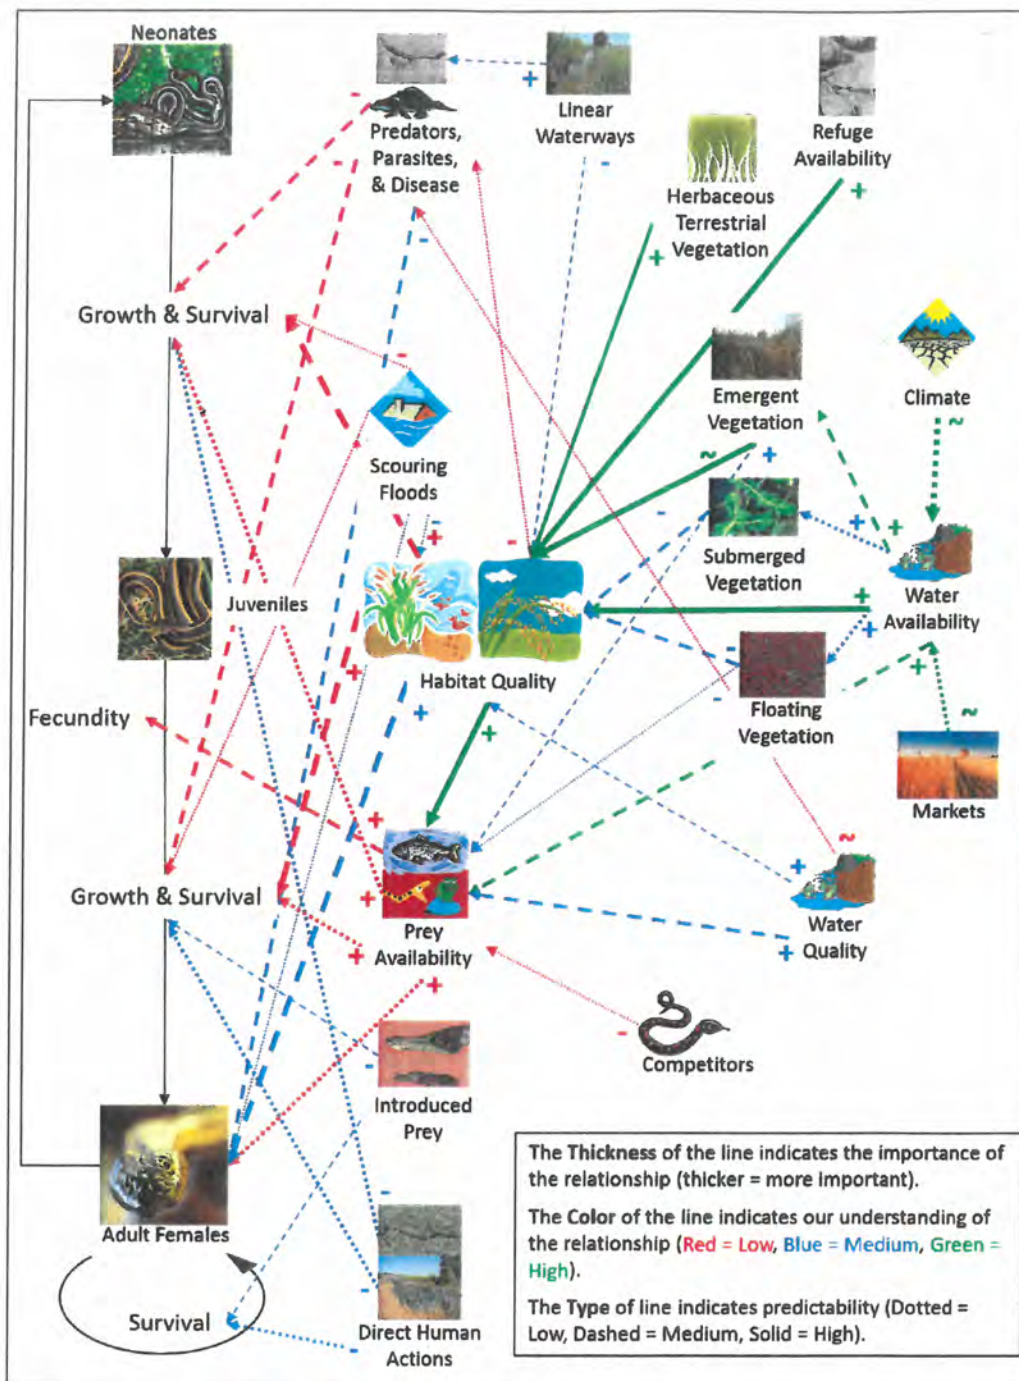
Neonates

Predators, Parasites, & Disease

Linear Waterways

Refuge Availability

Herbaceous Terrestrial Vegetation

Growth & Survival

Emergent Vegetation

Climate

Scouring Floods

Submerged Vegetation

Juveniles

Water Availability

Habitat Quality

Floating Vegetation

Fecundity

Markets

Growth & Survival

Water Quality

Prey Availability

Competitors

Introduced Prey

Adult Females

Survival

Direct Human Actions

The Thickness of the line indicates the importance of the relationship (thicker = more important).

The Color of the line indicates our understanding of the relationship (Red = Low, Blue = Medium, Green = High).

The Type of line indicates predictability (Dotted = Low, Dashed = Medium, Solid = High).